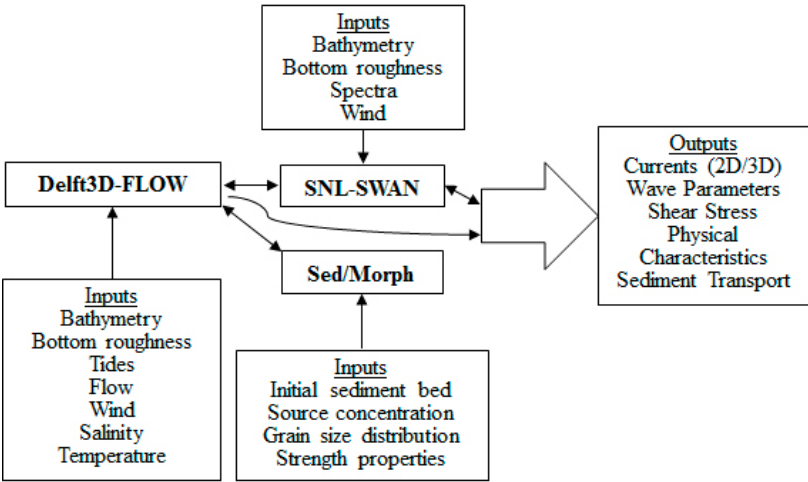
Inputs
Bathymetry
Bottom roughness
Spectra
Wind

Delft3D-FLOW

SNL-SWAN

Outputs
Currents (2D/3D)
Wave Parameters
Shear Stress
Physical Characteristics
Sediment Transport

Sed/Morph

Inputs
Bathymetry
Bottom roughness
Tides
Flow
Wind
Salinity
Temperature

Inputs
Initial sediment bed
Source concentration
Grain size distribution
Strength properties